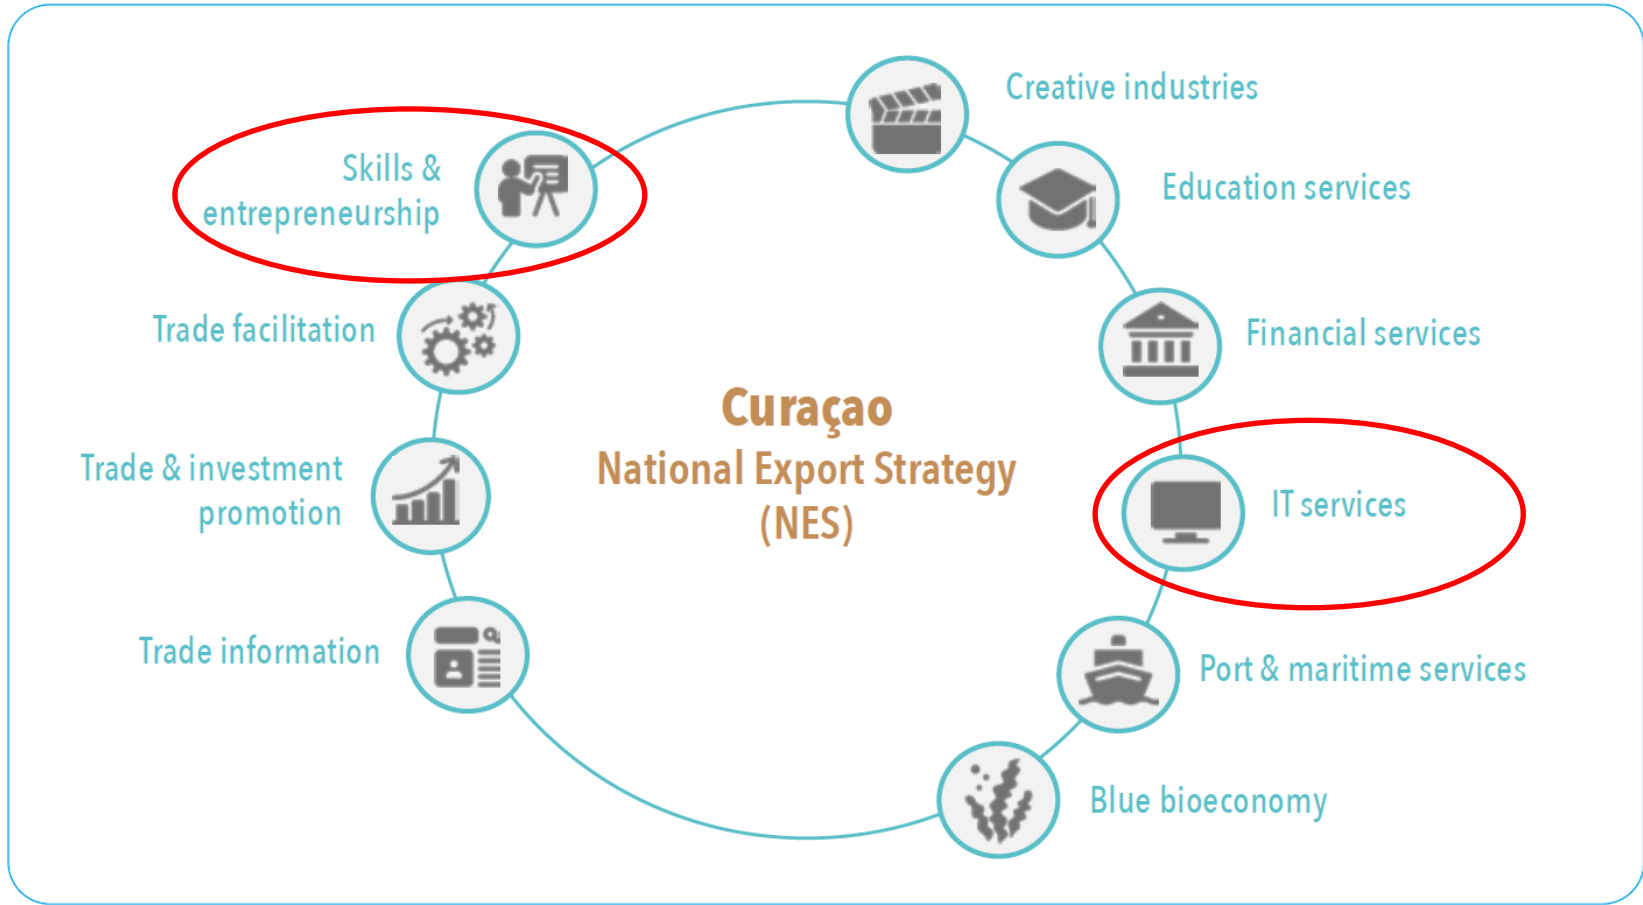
Curaçao
National Export Strategy
(NES)

Creative industries

Education services

Financial services

IT services

Port & maritime services

Blue bioeconomy

Trade information

Trade & investment promotion

Trade facilitation

Skills & entrepreneurship